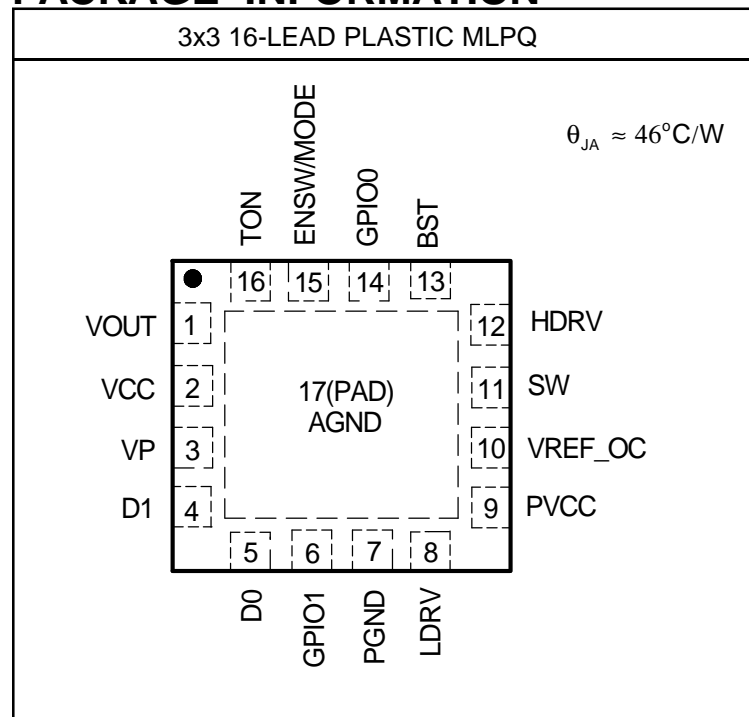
PACKAGE INFORMATION

3x3 16-LEAD PLASTIC MLPQ

$\theta_{JA} \approx 46^{o}C/W$

TON
ENSW/MODE
GPIO0
BST

16
15
14
13

VOUT 1
VCC 2
VP 3
D1 4

12 HDRV
11 SW
10 VREF_OC
9 PVCC

17(PAD)
AGND

5
6
7
8

D0
GPIO1
PGND
LDRV